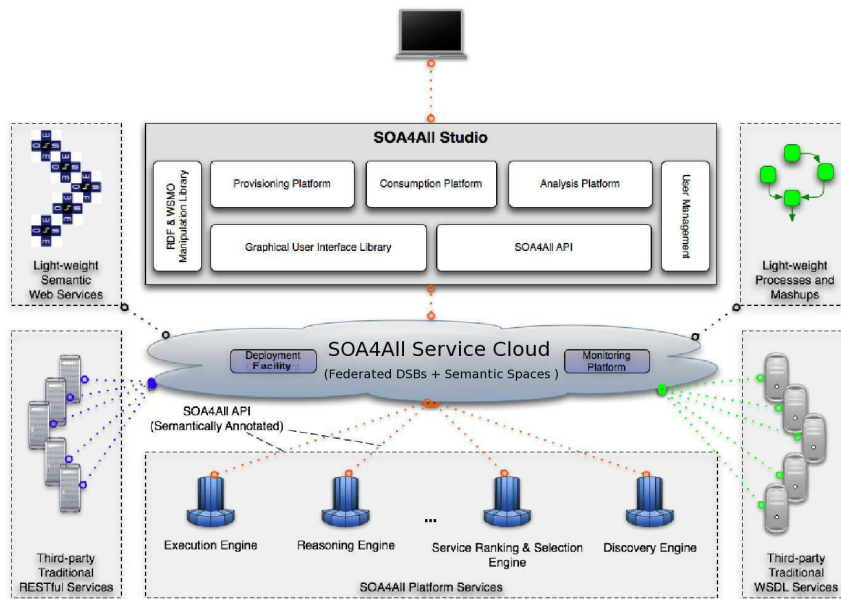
SOA4All Studio

RDF & WSMO Manipulation Library

Provisioning Platform

Consumption Platform

Analysis Platform

User Management

Graphical User Interface Library

SOA4All API

Light-weight Semantic Web Services

Light-weight Processes and Mashups

Deployment Facility

SOA4All Service Cloud

(Federated DSBs + Semantic Spaces )

Monitoring Platform

SOA4All API (Semantically Annotated)

Execution Engine

Reasoning Engine

...

Service Ranking & Selection Engine

Discovery Engine

SOA4All Platform Services

Third-party Traditional RESTful Services

Third-party Traditional WSDL Services